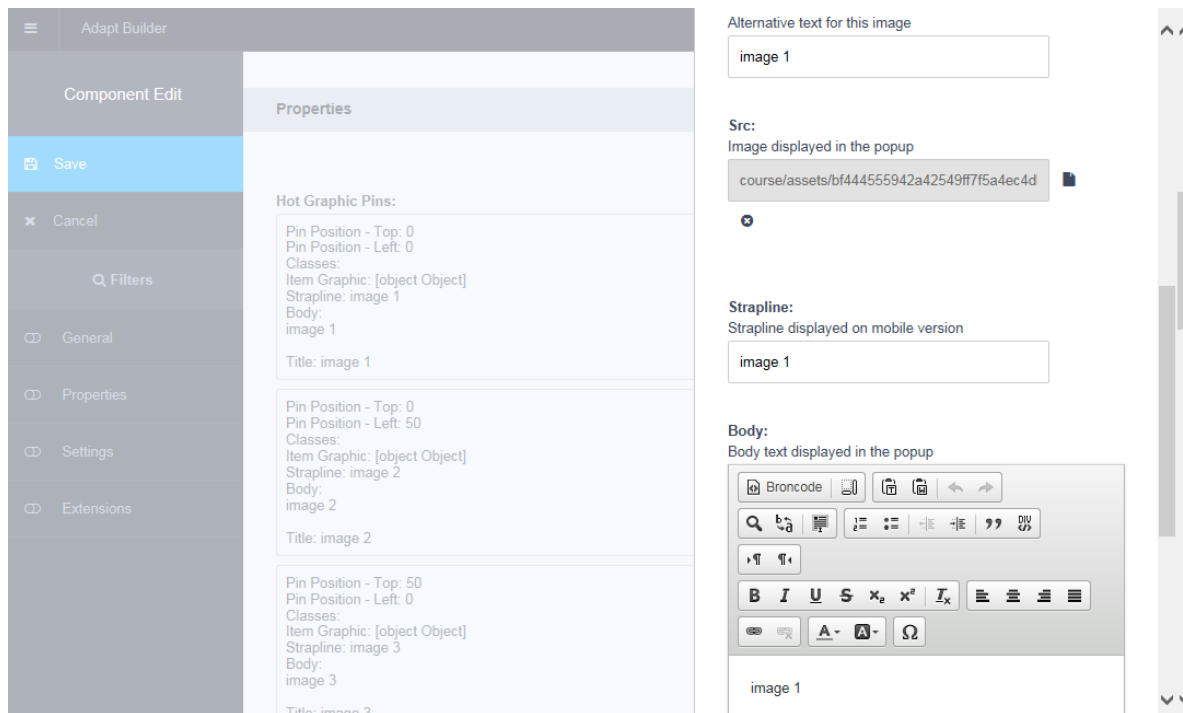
Adapt Builder

Component Edit

Save

Cancel

Filters

General

Properties

Settings

Extensions

Properties

Hot Graphic Pins:

Pin Position - Top: 0
Pin Position - Left: 0
Classes:
Item Graphic: [object Object]
Strapline: image 1
Body:
image 1

Title: image 1

Pin Position - Top: 0
Pin Position - Left: 50
Classes:
Item Graphic: [object Object]
Strapline: image 2
Body:
image 2

Title: image 2

Pin Position - Top: 50
Pin Position - Left: 0
Classes:
Item Graphic: [object Object]
Strapline: image 3
Body:
image 3

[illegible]

Alternative text for this image

image 1

Src:
Image displayed in the popup

course/assets/bf444555942a42549ff7f5a4ec4d

Strapline:
Strapline displayed on mobile version

image 1

Body:
Body text displayed in the popup

Broncode

B I U S $x_e$ $x^e$ $I_x$

A· Ω

image 1